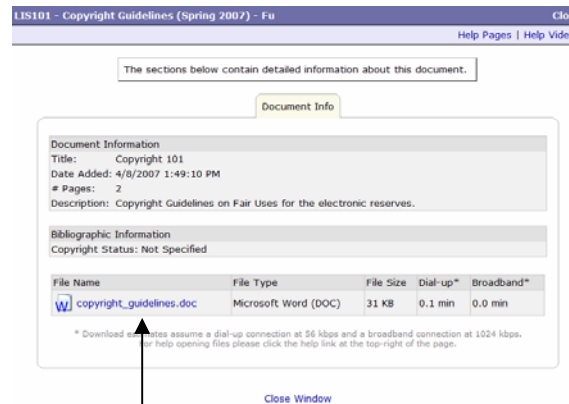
LIS101 - Copyright Guidelines (Spring 2007) - Fu

Clo

Help Pages | Help Vide

The sections below contain detailed information about this document.

Document Info

Document Information
Title: Copyright 101
Date Added: 4/8/2007 1:49:10 PM
# Pages: 2
Description: Copyright Guidelines on Fair Uses for the electronic reserves.

Bibliographic Information
Copyright Status: Not Specified

| File Name | File Type | File Size | Dial-up* | Broadband* |
|---|---|---|---|---|
| copyright_guidelines.doc | Microsoft Word (DOC) | 31 KB | 0.1 min | 0.0 min |

* Download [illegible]tes assume a dial-up connection at 56 kbps and a broadband connection at 1024 kbps. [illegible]or help opening files please click the help link at the top-right of the page.

Close Window